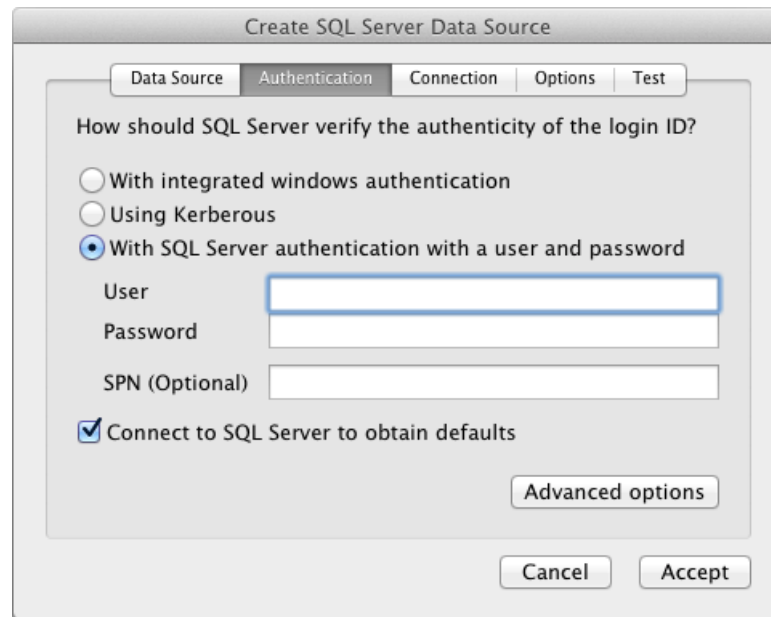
Create SQL Server Data Source

Data Source | Authentication | Connection | Options | Test

How should SQL Server verify the authenticity of the login ID?

With integrated windows authentication
Using Kerberous
With SQL Server authentication with a user and password

User
Password

SPN (Optional)

Connect to SQL Server to obtain defaults

Advanced options

Cancel
Accept